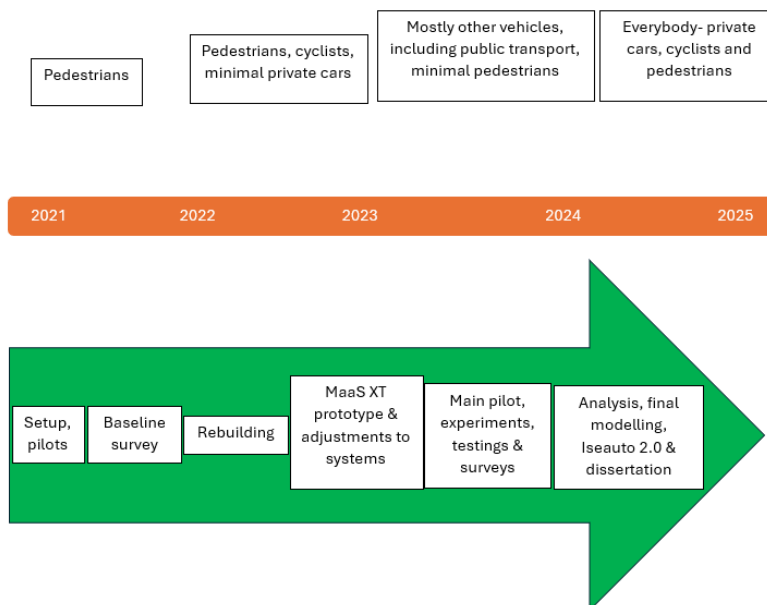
Pedestrians

Pedestrians, cyclists, minimal private cars

Mostly other vehicles, including public transport, minimal pedestrians

Everybody- private cars, cyclists and pedestrians

2021 2022 2023 2024 2025

Setup, pilots

Baseline survey

Rebuilding

MaaS XT prototype & adjustments to systems

Main pilot, experiments, testings & surveys

Analysis, final modelling, Iseauto 2.0 & dissertation